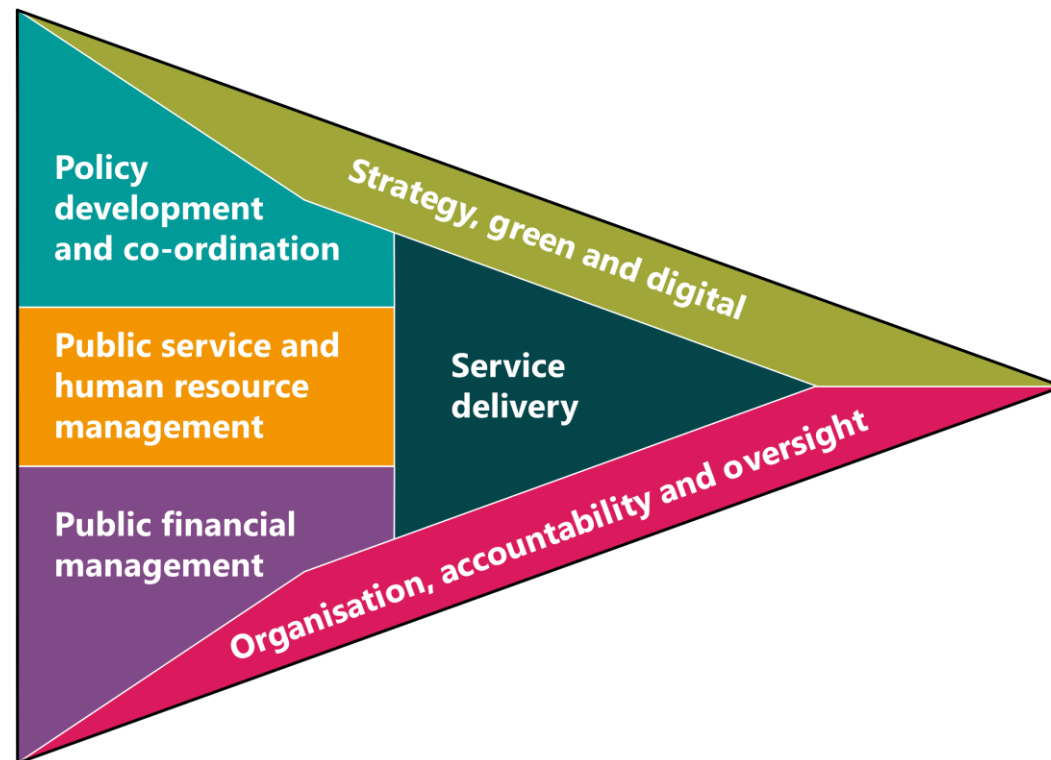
Policy development and co-ordination

Strategy, green and digital

Public service and human resource management

Service delivery

Public financial management

Organisation, accountability and oversight